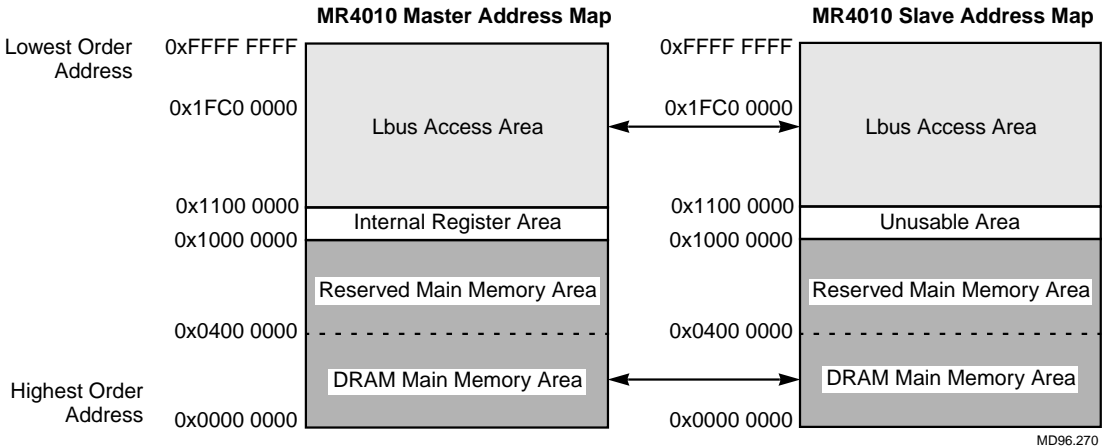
MR4010 Master Address Map

MR4010 Slave Address Map

Lowest Order Address

0xFFFF FFFF

0x1FC0 0000

Lbus Access Area

0x1100 0000

Internal Register Area

0x1000 0000

Reserved Main Memory Area

0x0400 0000

DRAM Main Memory Area

Highest Order Address

0x0000 0000

0xFFFF FFFF

0x1FC0 0000

Lbus Access Area

0x1100 0000

Unusable Area

0x1000 0000

Reserved Main Memory Area

0x0400 0000

DRAM Main Memory Area

0x0000 0000

MD96.270